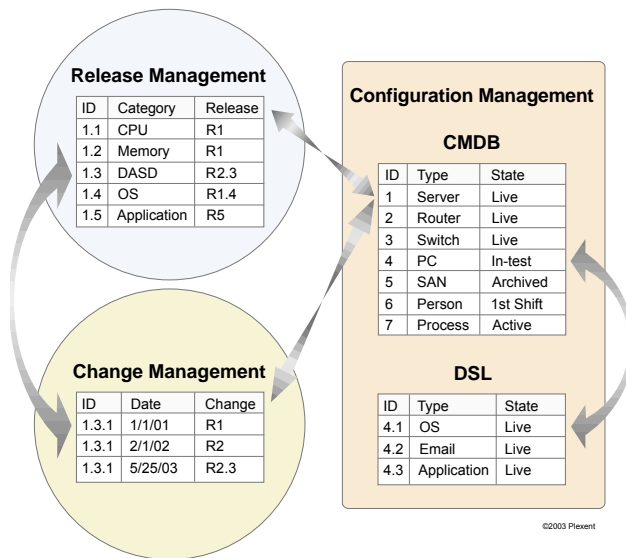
Release Management

| ID | Category | Release |
|---|---|---|
| 1.1 | CPU | R1 |
| 1.2 | Memory | R1 |
| 1.3 | DASD | R2.3 |
| 1.4 | OS | R1.4 |
| 1.5 | Application | R5 |

Configuration Management

CMDB

| ID | Type | State |
|---|---|---|
| 1 | Server | Live |
| 2 | Router | Live |
| 3 | Switch | Live |
| 4 | PC | In-test |
| 5 | SAN | Archived |
| 6 | Person | 1st Shift |
| 7 | Process | Active |

Change Management

| ID | Date | Change |
|---|---|---|
| 1.3.1 | 1/1/01 | R1 |
| 1.3.1 | 2/1/02 | R2 |
| 1.3.1 | 5/25/03 | R2.3 |

DSL

| ID | Type | State |
|---|---|---|
| 4.1 | OS | Live |
| 4.2 | Email | Live |
| 4.3 | Application | Live |

©2003 Plexent